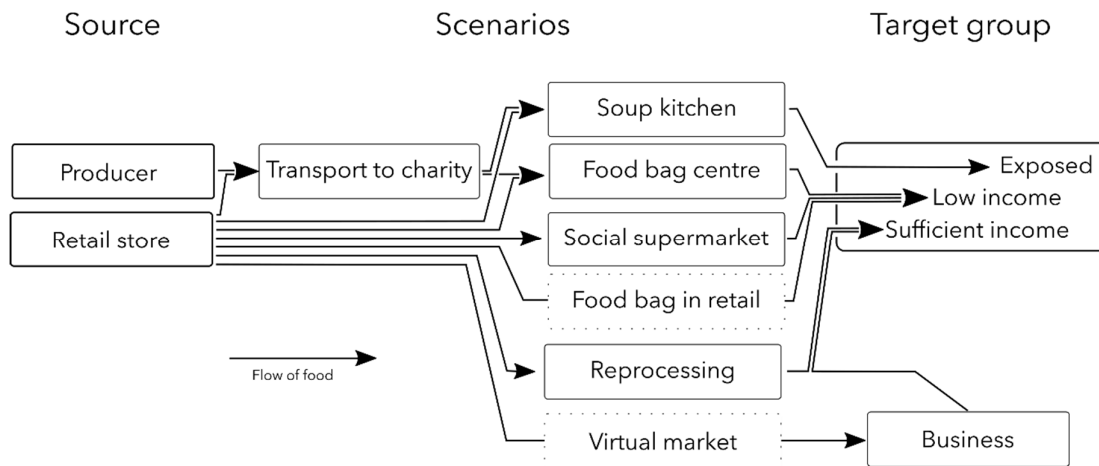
Source

Scenarios

Target group

Producer

Retail store

Transport to charity

Soup kitchen

Food bag centre

Social supermarket

Food bag in retail

Reprocessing

Virtual market

Exposed

Low income

Sufficient income

Business

Flow of food